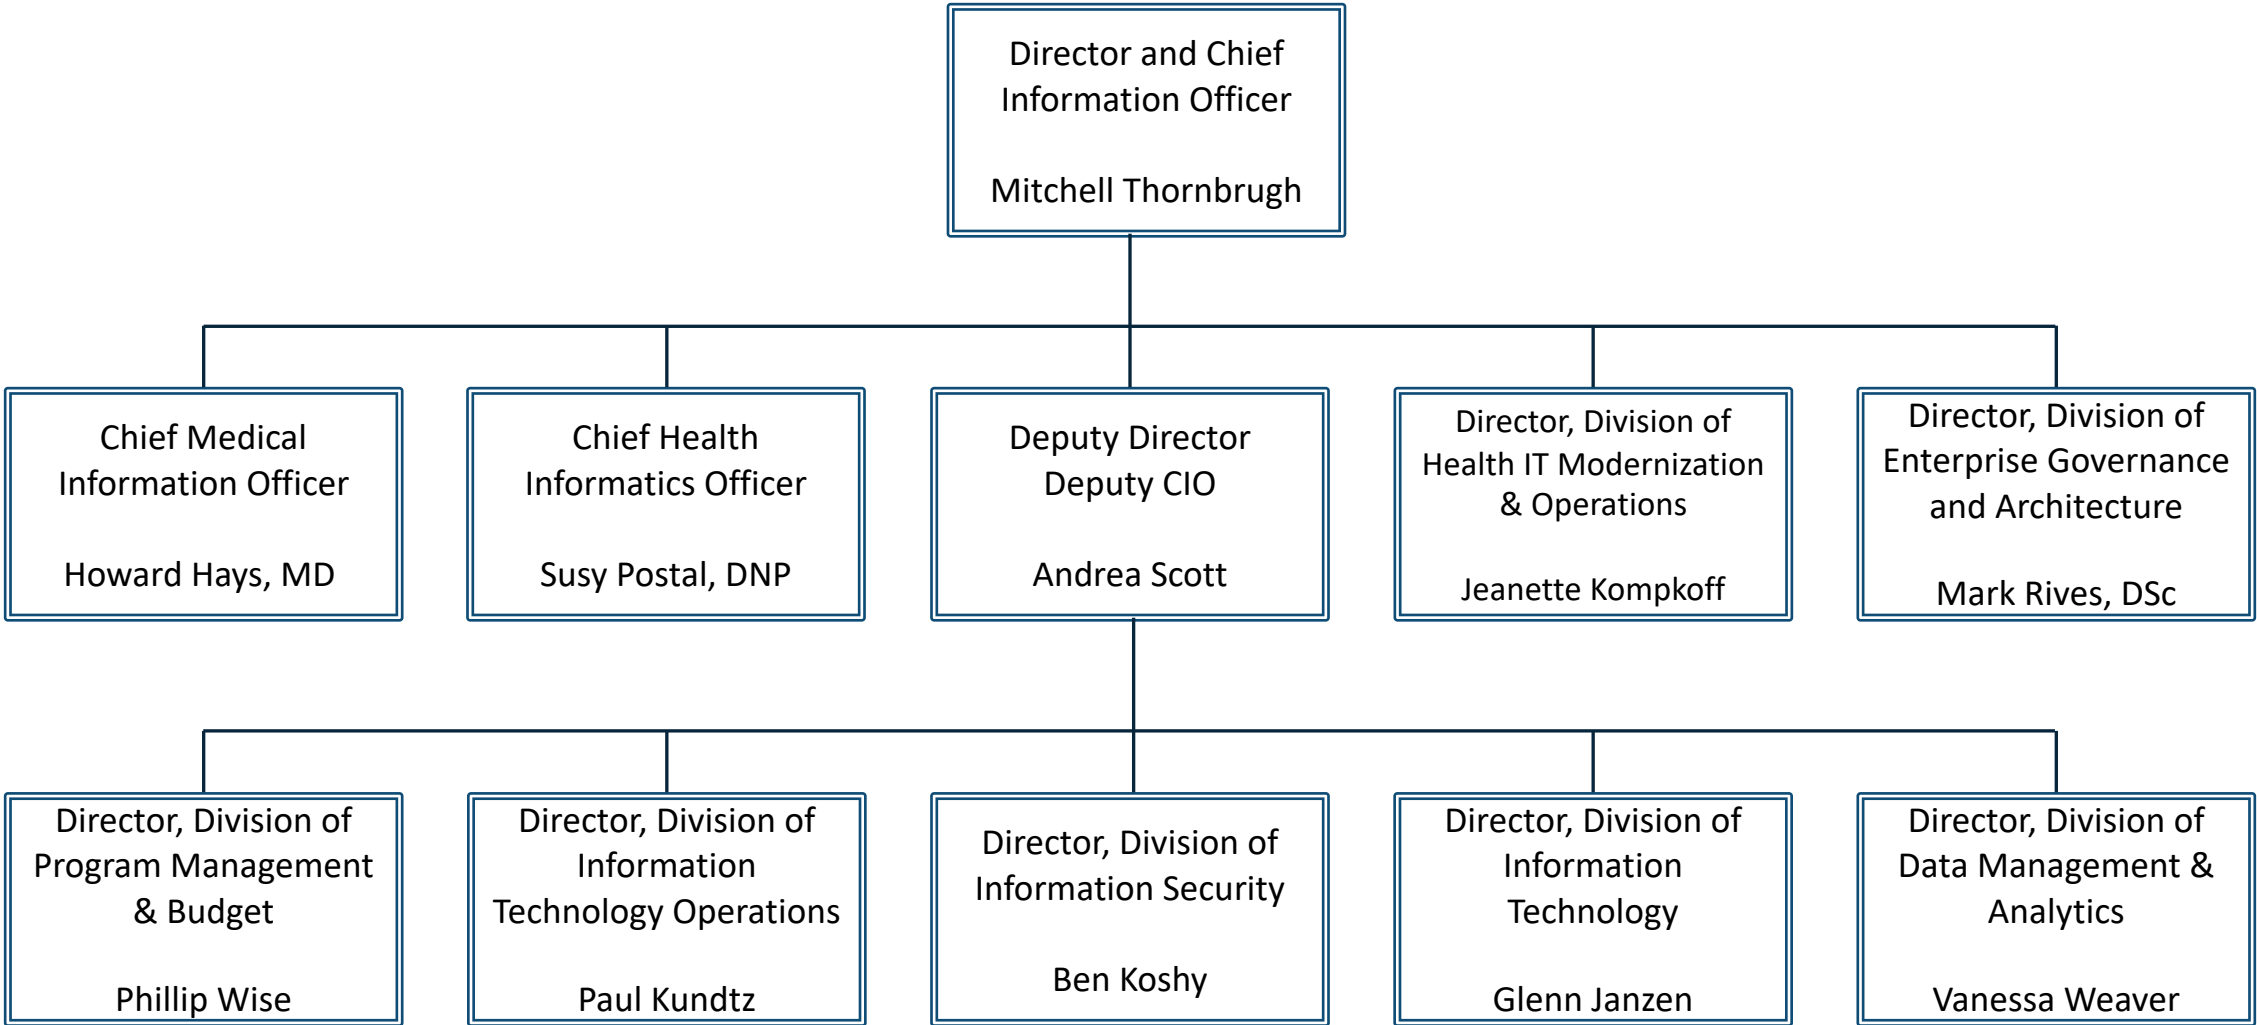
Director and Chief Information Officer

Mitchell Thornbrugh

Chief Medical Information Officer

Howard Hays, MD

Chief Health Informatics Officer

Susy Postal, DNP

Deputy Director Deputy CIO

Andrea Scott

Director, Division of Health IT Modernization & Operations

Jeanette Kompkoff

Director, Division of Enterprise Governance and Architecture

Mark Rives, DSc

Director, Division of Program Management & Budget

Phillip Wise

Director, Division of Information Technology Operations

Paul Kundtz

Director, Division of Information Security

Ben Koshy

Director, Division of Information Technology

Glenn Janzen

Director, Division of Data Management & Analytics

Vanessa Weaver